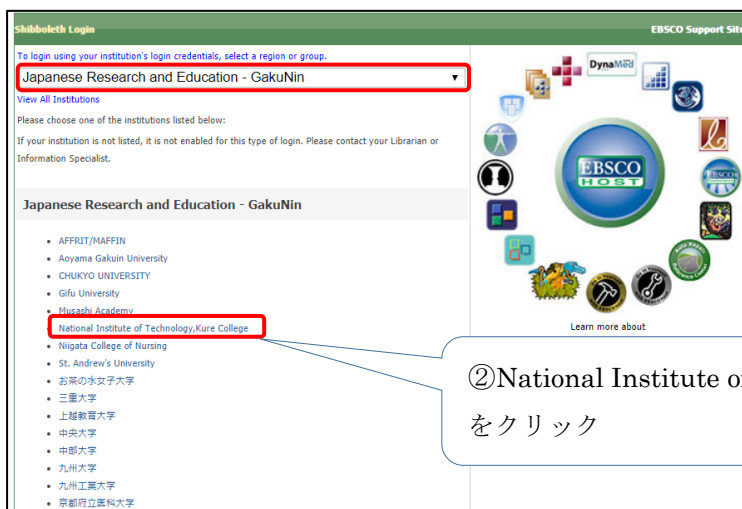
Shibboleth Login

EBSCO Support Site

To login using your institution's login credentials, select a region or group.

Japanese Research and Education - GakuNin

View All Institutions

Please choose one of the institutions listed below:

If your institution is not listed, it is not enabled for this type of login. Please contact your Librarian or Information Specialist.

Japanese Research and Education - GakuNin

- AFFRIT/MAFFIN
- Aoyama Gakuin University
- CHUKYO UNIVERSITY
- Gifu University
- Musashi Academy
- National Institute of Technology,Kure College
- Niigata College of Nursing
- St. Andrew's University
- お茶の水女子大学
- 三重大学
- 上越教育大学
- 中央大学
- 中部大学
- 九州大学
- 九州工業大学
- 京都府立医科大学

DynaMed

EBSCO HOST

Learn more about

②National Institute o
をクリック